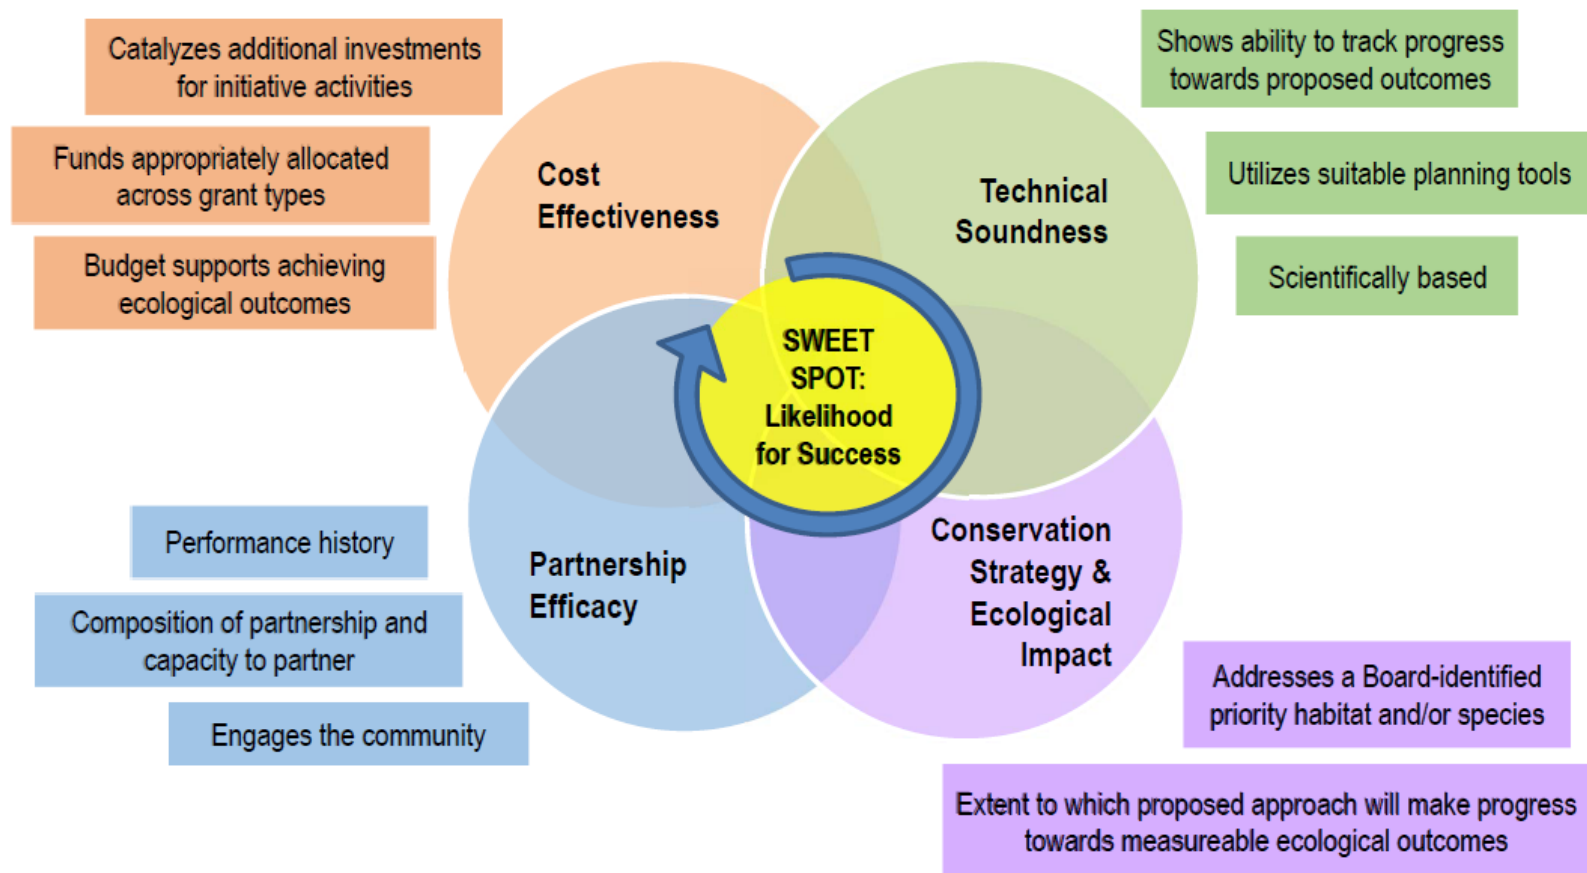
Catalyzes additional investments for initiative activities

Funds appropriately allocated across grant types

Budget supports achieving ecological outcomes

Cost Effectiveness

Technical Soundness

Shows ability to track progress towards proposed outcomes

Utilizes suitable planning tools

Scientifically based

SWEET SPOT: Likelihood for Success

Performance history

Composition of partnership and capacity to partner

Engages the community

Partnership Efficacy

Conservation Strategy & Ecological Impact

Addresses a Board-identified priority habitat and/or species

Extent to which proposed approach will make progress towards measureable ecological outcomes